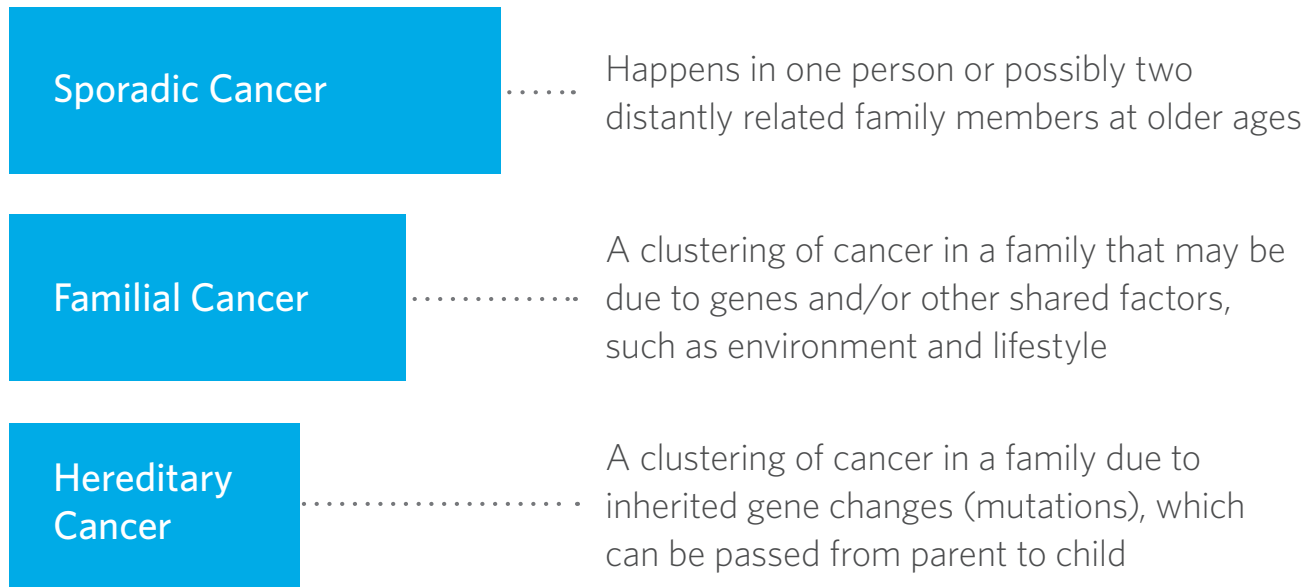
Sporadic Cancer

Happens in one person or possibly two distantly related family members at older ages

Familial Cancer

A clustering of cancer in a family that may be due to genes and/or other shared factors, such as environment and lifestyle

Hereditary Cancer

A clustering of cancer in a family due to inherited gene changes (mutations), which can be passed from parent to child